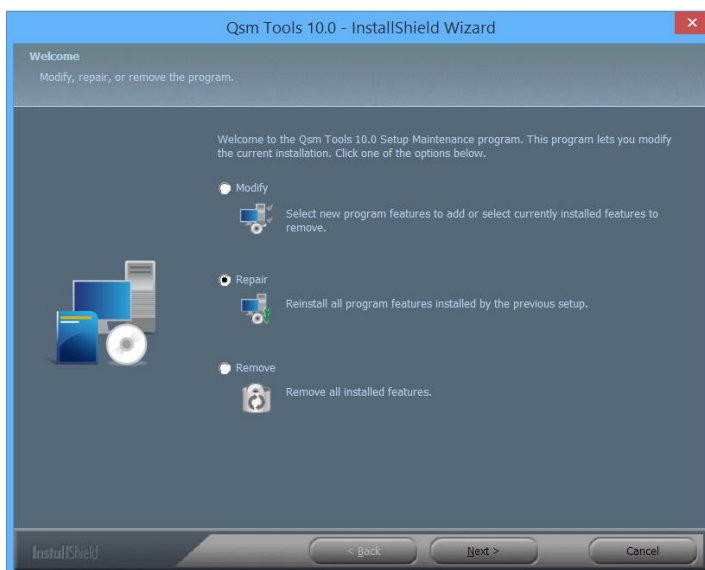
Qsm Tools 10.0 - InstallShield Wizard

Welcome
Modify, repair, or remove the program.

Welcome to the Qsm Tools 10.0 Setup Maintenance program. This program lets you modify the current installation. Click one of the options below.

Modify
Select new program features to add or select currently installed features to remove.

Repair
Reinstall all program features installed by the previous setup.

Remove
Remove all installed features.

InstallShield

< Back

Next >

Cancel